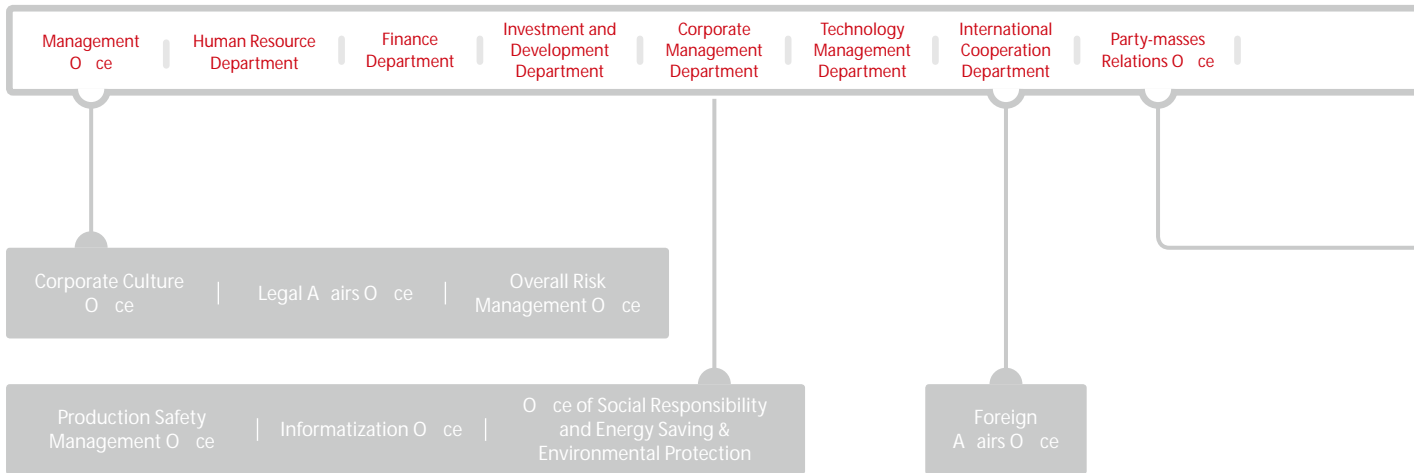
Management O ce | Human Resource Department | Finance Department | Investment and Development Department | Corporate Management Department | Technology Management Department | International Cooperation Department | Party-masses Relations O ce

Corporate Culture O ce | Legal A airs O ce | Overall Risk Management O ce

Production Safety Management O ce | Informatization O ce | O ce of Social Responsibility and Energy Saving & Environmental Protection

Foreign A airs O ce